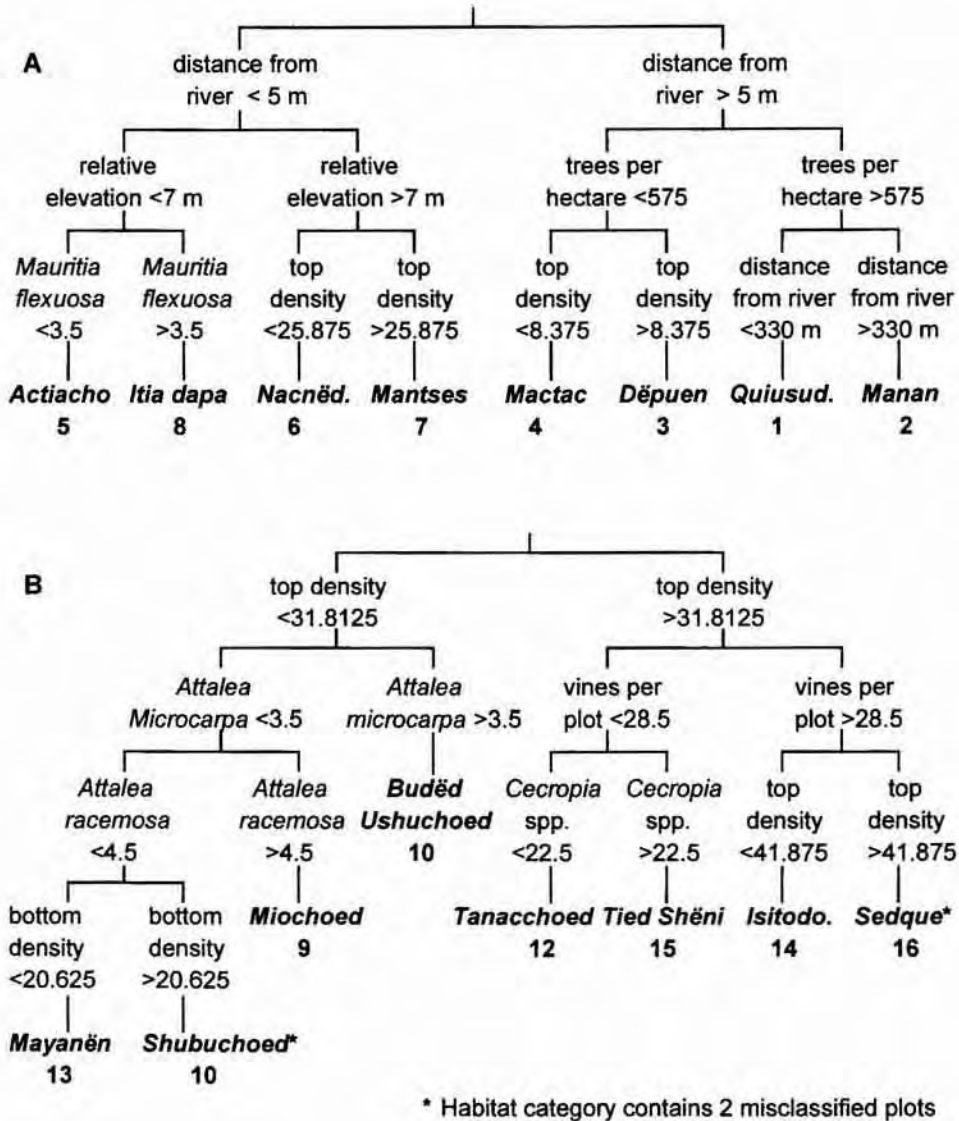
A

distance from river < 5 m

distance from river > 5 m

relative elevation <7 m

relative elevation >7 m

trees per hectare <575

trees per hectare >575

*Mauritia flexuosa* <3.5

*Mauritia flexuosa* >3.5

top density <25.875

top density >25.875

top density <8.375

top density >8.375

distance from river <330 m

distance from river >330 m

**Actiacho** 5

**Itia dapa** 8

**Nacnëd.** 6

**Mantses** 7

**Mactac** 4

**Dëpuen** 3

**Quiusud.** 1

**Manan** 2

B

top density <31.8125

top density >31.8125

*Attalea Microcarpa* <3.5

*Attalea microcarpa* >3.5

vines per plot <28.5

vines per plot >28.5

*Attalea racemosa* <4.5

*Attalea racemosa* >4.5

**Budëd Ushuchoed** 10

*Cecropia* spp. <22.5

*Cecropia* spp. >22.5

top density <41.875

top density >41.875

bottom density <20.625

bottom density >20.625

**Miochoed** 9

**Tanacchoed** 12

**Tied Shëni** 15

**Isitodo.** 14

**Sedque*** 16

**Mayanën** 13

**Shubuchoed*** 10

* Habitat category contains 2 misclassified plots